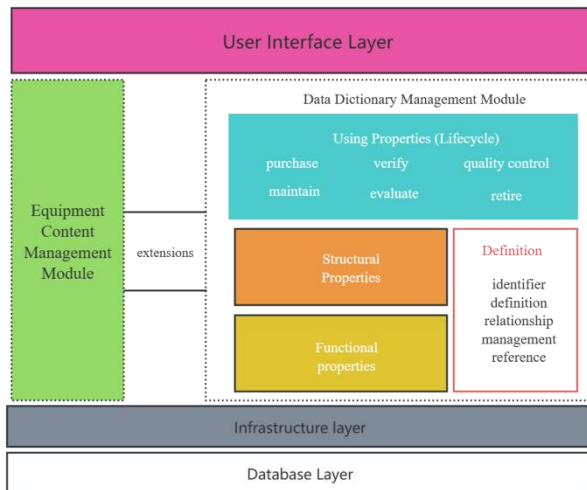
User Interface Layer

Equipment Content Management Module

extensions

Data Dictionary Management Module

Using Properties (Lifecycle)

purchase verify quality control

maintain evaluate retire

Structural Properties

Functional properties

Definition

identifier
definition
relationship
management
reference

Infrastructure layer

Database Layer